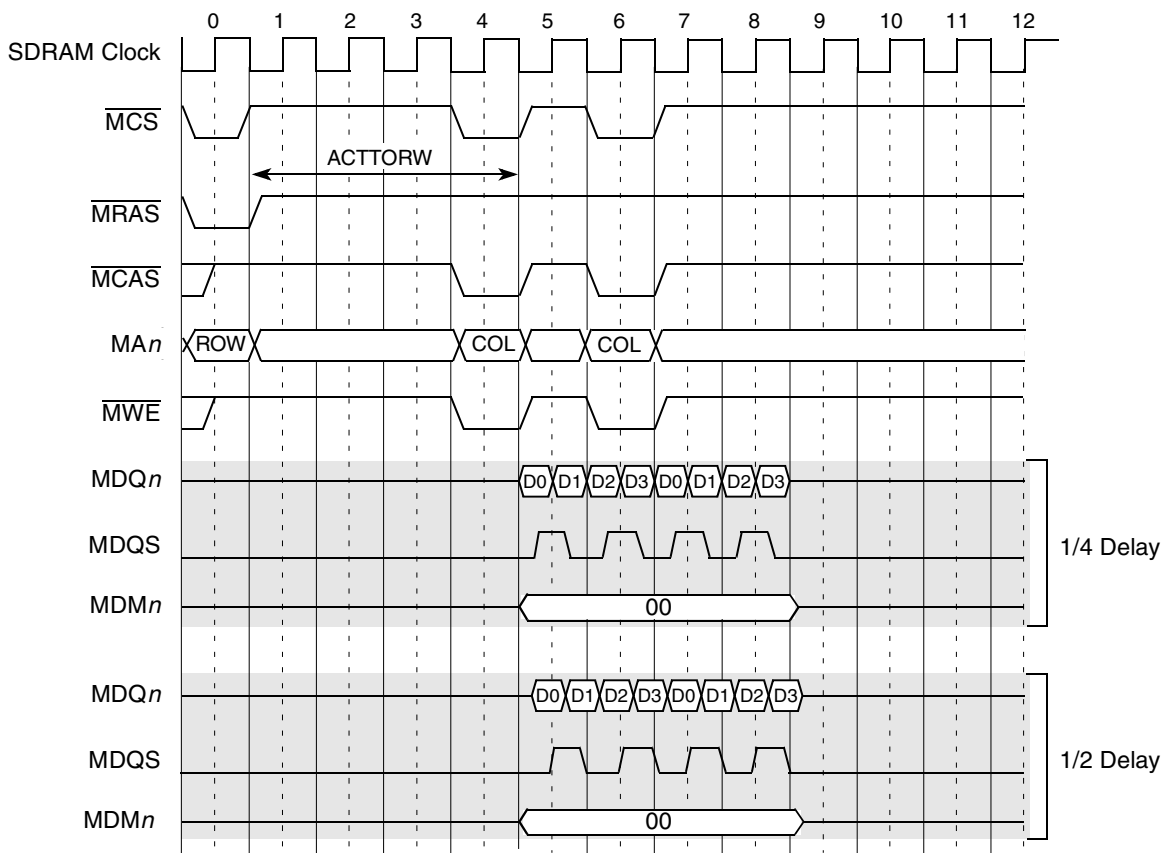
0 1 2 3 4 5 6 7 8 9 10 11 12

SDRAM Clock

$\overline{MCS}$

ACTTORW

$\overline{MRAS}$

$\overline{MCAS}$

MA$n$ ROW COL COL

$\overline{MWE}$

MDQ$n$ D0 D1 D2 D3 D0 D1 D2 D3

MDQS

MDM$n$ 00

1/4 Delay

MDQ$n$ D0 D1 D2 D3 D0 D1 D2 D3

MDQS

MDM$n$ 00

1/2 Delay